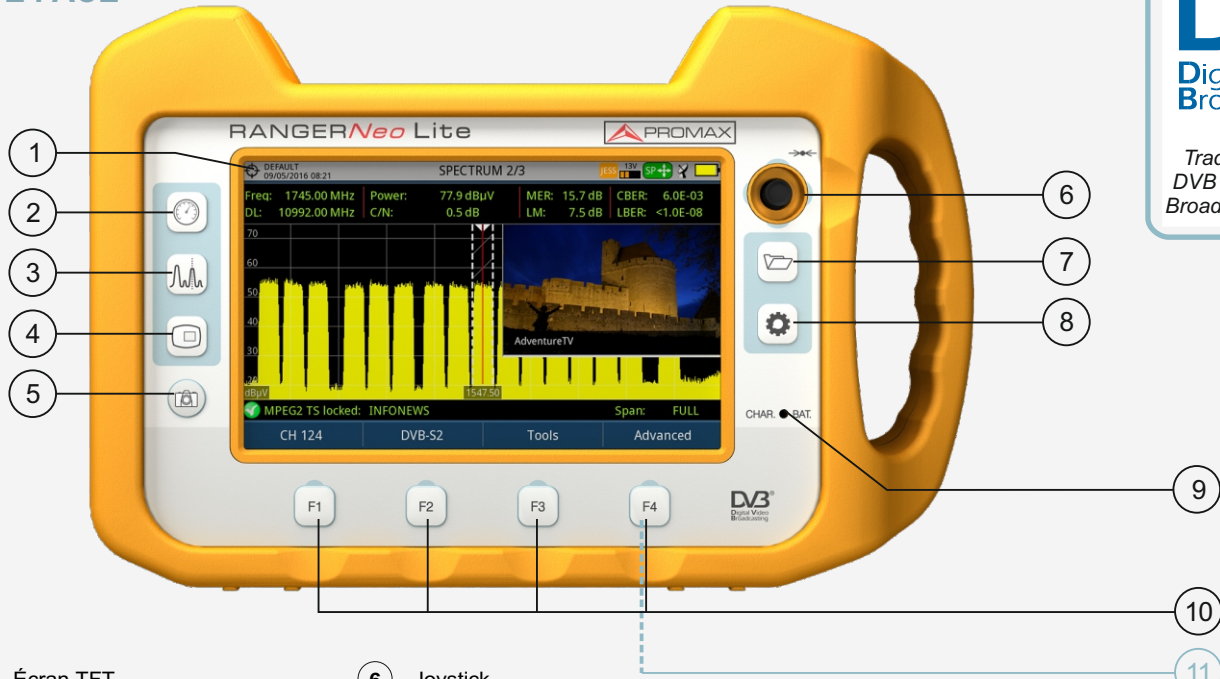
RANGERNeo Lite

PROMAX

DEFAULT
09/05/2016 08:21

SPECTRUM 2/3

JESS 13V SP

Freq: 1745.00 MHz | Power: 77.9 dBµV | MER: 15.7 dB | CBER: 6.0E-03
DL: 10992.00 MHz | C/N: 0.5 dB | LM: 7.5 dB | LBER: <1.0E-08

70
60
50
40
30
dBµV

1547.50

AdventureTV

MPEG2 TS locked: INFONEWS

Span: FULL

CH 124 | DVB-S2 | Tools | Advanced

F1 F2 F3 F4

DVB Digital Video Broadcasting

CHAR. BAT.

1
2
3
4
5
6
7
8
9
10
11

Dig
Bro

Trac
DVB
Broad

Écran TFT

6 Joystick